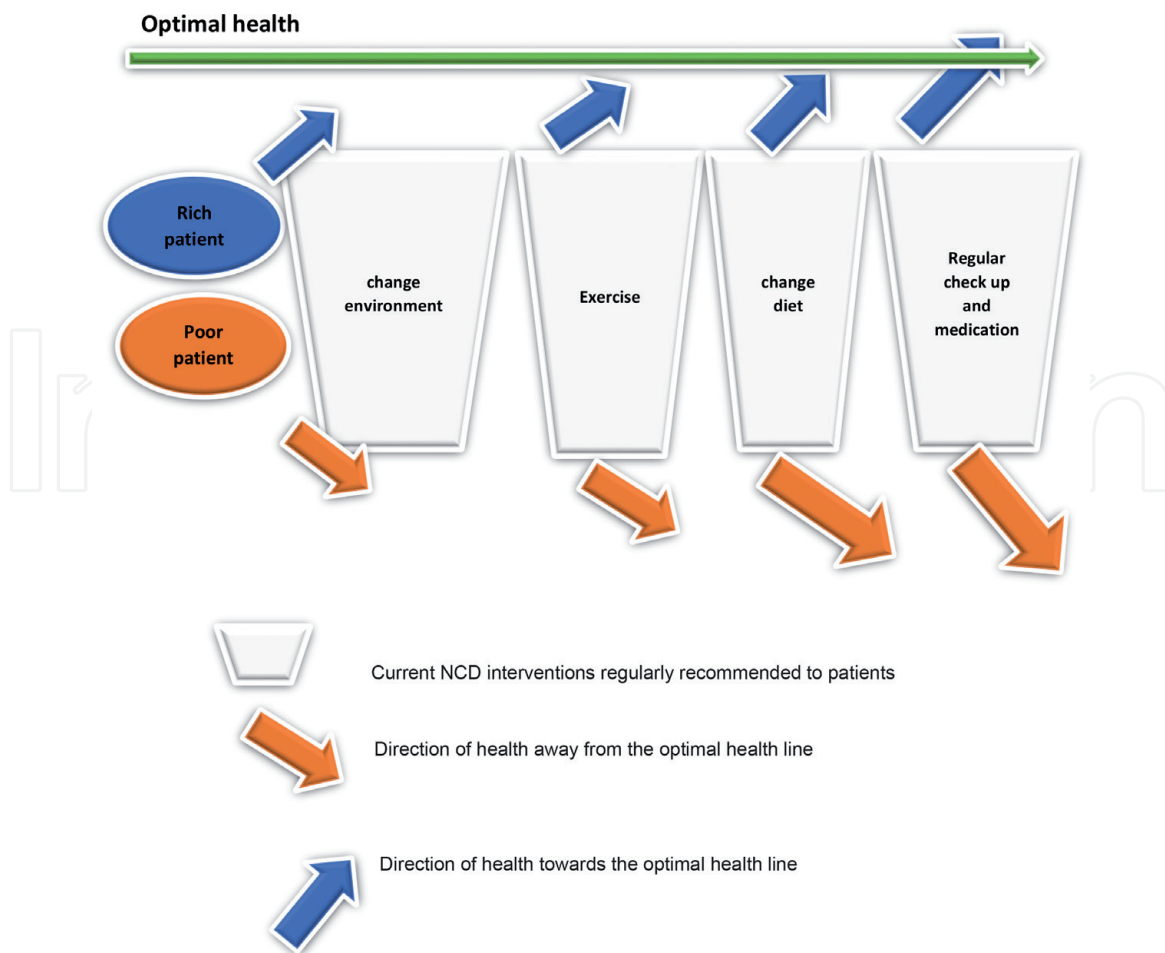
Optimal health

Rich patient

Poor patient

change environment

Exercise

change diet

Regular check up and medication

Current NCD interventions regularly recommended to patients

Direction of health away from the optimal health line

Direction of health towards the optimal health line